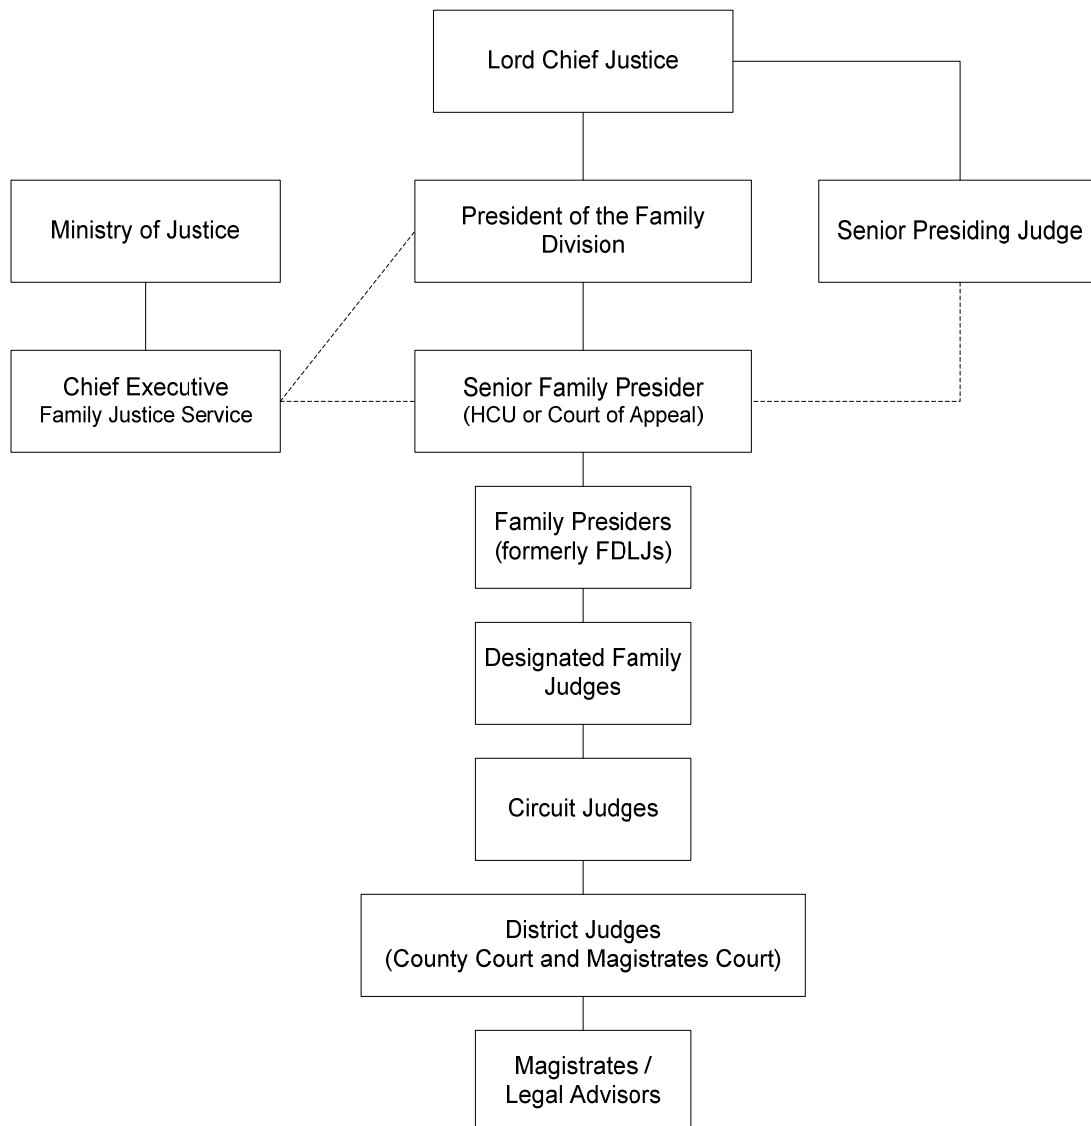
Lord Chief Justice

Ministry of Justice

President of the Family Division

Senior Presiding Judge

Chief Executive
Family Justice Service

Senior Family Presider
(HCU or Court of Appeal)

Family Presiders
(formerly FDLJs)

Designated Family Judges

Circuit Judges

District Judges
(County Court and Magistrates Court)

Magistrates /
Legal Advisors